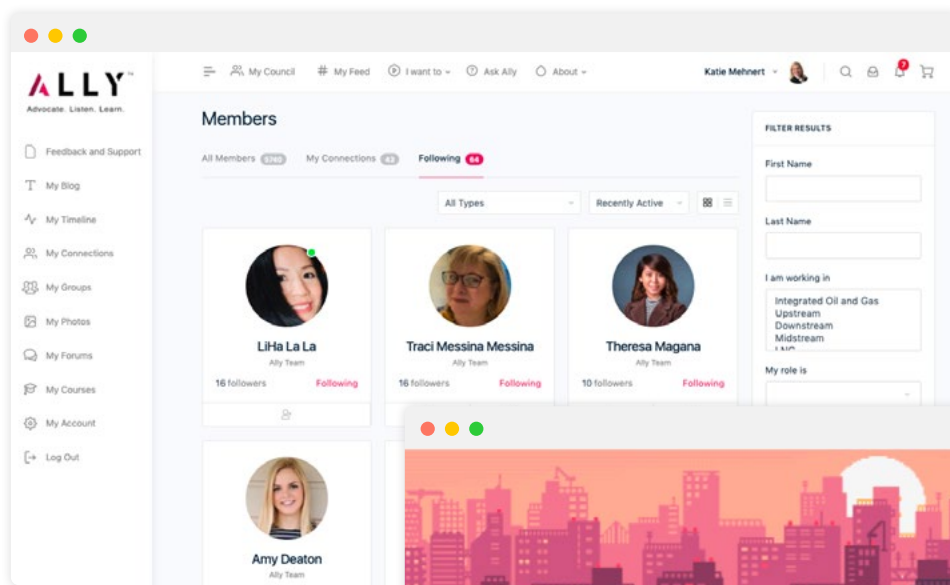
ALLY™
Advocate. Listen. Learn.

Feedback and Support
My Blog
My Timeline
My Connections
My Groups
My Photos
My Forums
My Courses
My Account
Log Out

My Council
My Feed
I want to
Ask Ally
About
Katie Mehnert
7

Members

All Members 5765
My Connections 43
Following 64

All Types
Recently Active

LiHa La La
Ally Team
16 followers
Following

Traci Messina Messina
Ally Team
16 followers
Following

Theresa Magana
Ally Team
10 followers
Following

Amy Deaton
Ally Team

FILTER RESULTS
First Name
Last Name
I am working in
Integrated Oil and Gas
Upstream
Downstream
Midstream
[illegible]
My role is